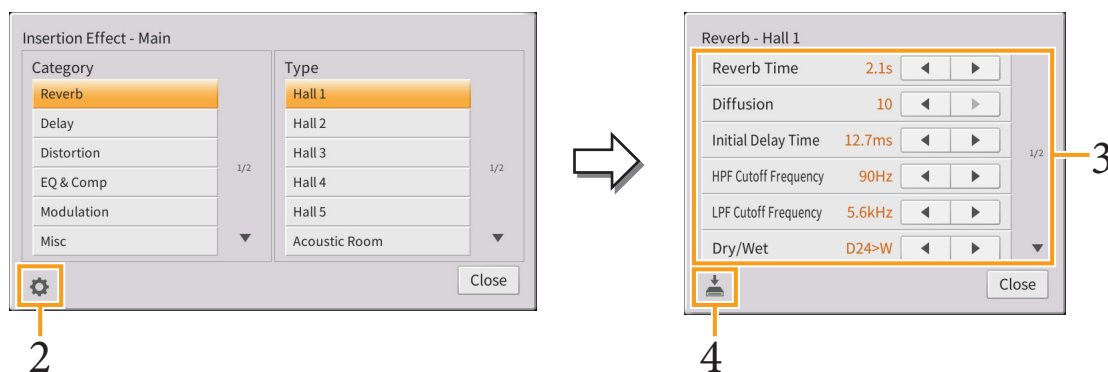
Insertion Effect - Main

Category

Reverb
Delay
Distortion
EQ & Comp
Modulation
Misc

1/2

Type

Hall 1
Hall 2
Hall 3
Hall 4
Hall 5
Acoustic Room

1/2

Close

2

Reverb - Hall 1

| | | | |
|---|---|---|---|
| Reverb Time | 2.1s | ◀ | ▶ |
| Diffusion | 10 | ◀ | ▶ |
| Initial Delay Time | 12.7ms | ◀ | ▶ |
| HPF Cutoff Frequency | 90Hz | ◀ | ▶ |
| LPF Cutoff Frequency | 5.6kHz | ◀ | ▶ |
| Dry/Wet | D24>W | ◀ | ▶ |

1/2

3

Close

4